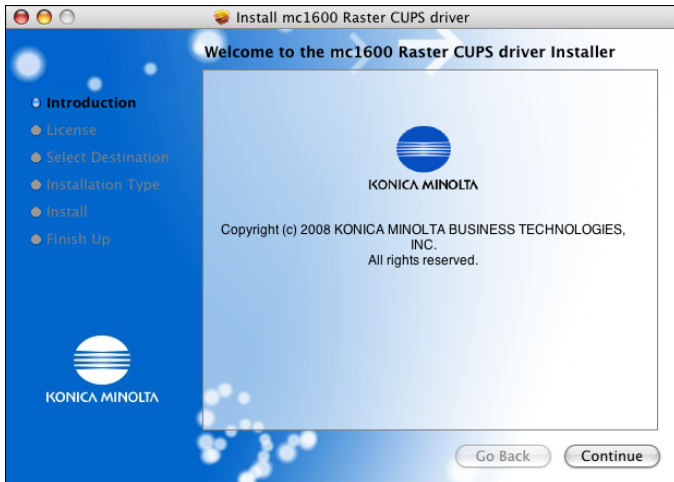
Install mc1600 Raster CUPS driver

Welcome to the mc1600 Raster CUPS driver Installer

Introduction
License
Select Destination
Installation Type
Install
Finish Up

KONICA MINOLTA

KONICA MINOLTA

Copyright (c) 2008 KONICA MINOLTA BUSINESS TECHNOLOGIES, INC.
All rights reserved.

Go Back
Continue